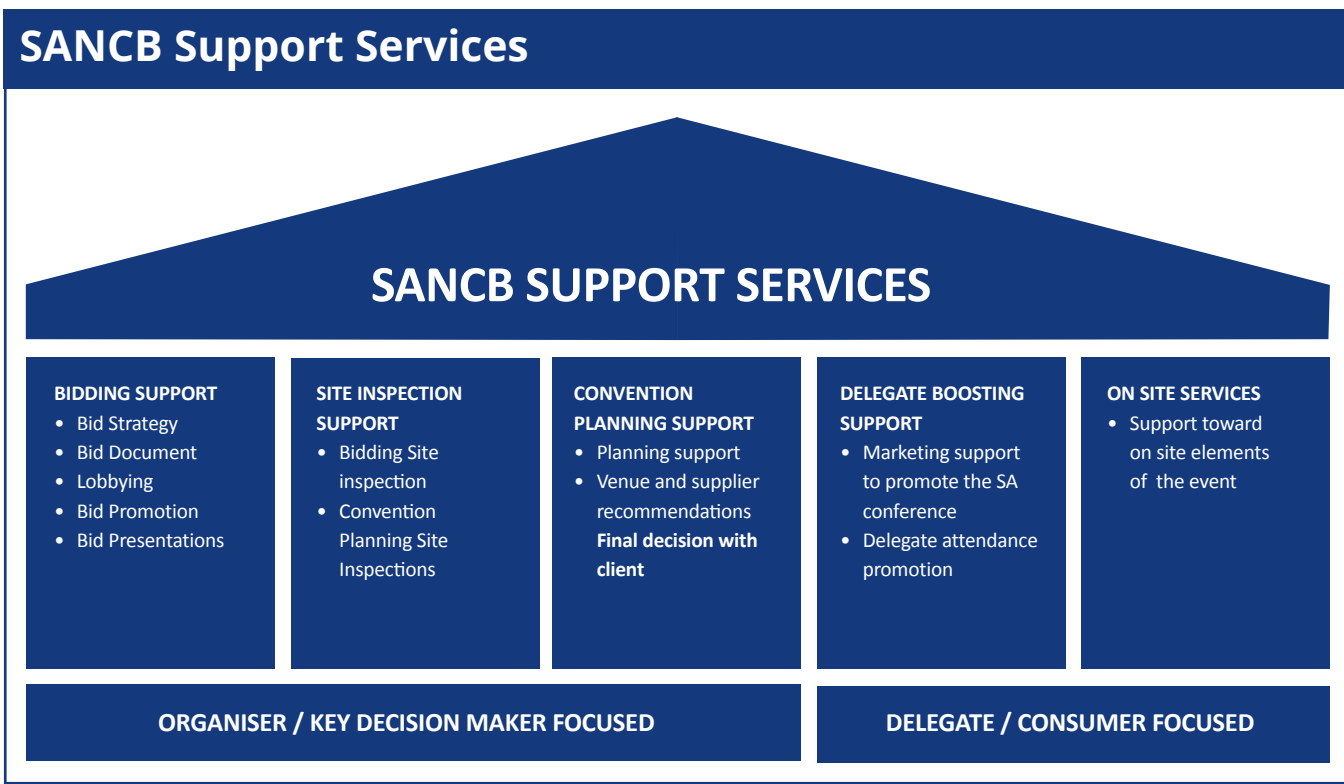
SANCB Support Services

SANCB SUPPORT SERVICES

BIDDING SUPPORT
- Bid Strategy
- Bid Document
- Lobbying
- Bid Promotion
- Bid Presentations

SITE INSPECTION SUPPORT
- Bidding Site inspection
- Convention Planning Site Inspections

CONVENTION PLANNING SUPPORT
- Planning support
- Venue and supplier recommendations **Final decision with client**

DELEGATE BOOSTING SUPPORT
- Marketing support to promote the SA conference
- Delegate attendance promotion

ON SITE SERVICES
- Support toward on site elements of the event

ORGANISER / KEY DECISION MAKER FOCUSED

DELEGATE / CONSUMER FOCUSED